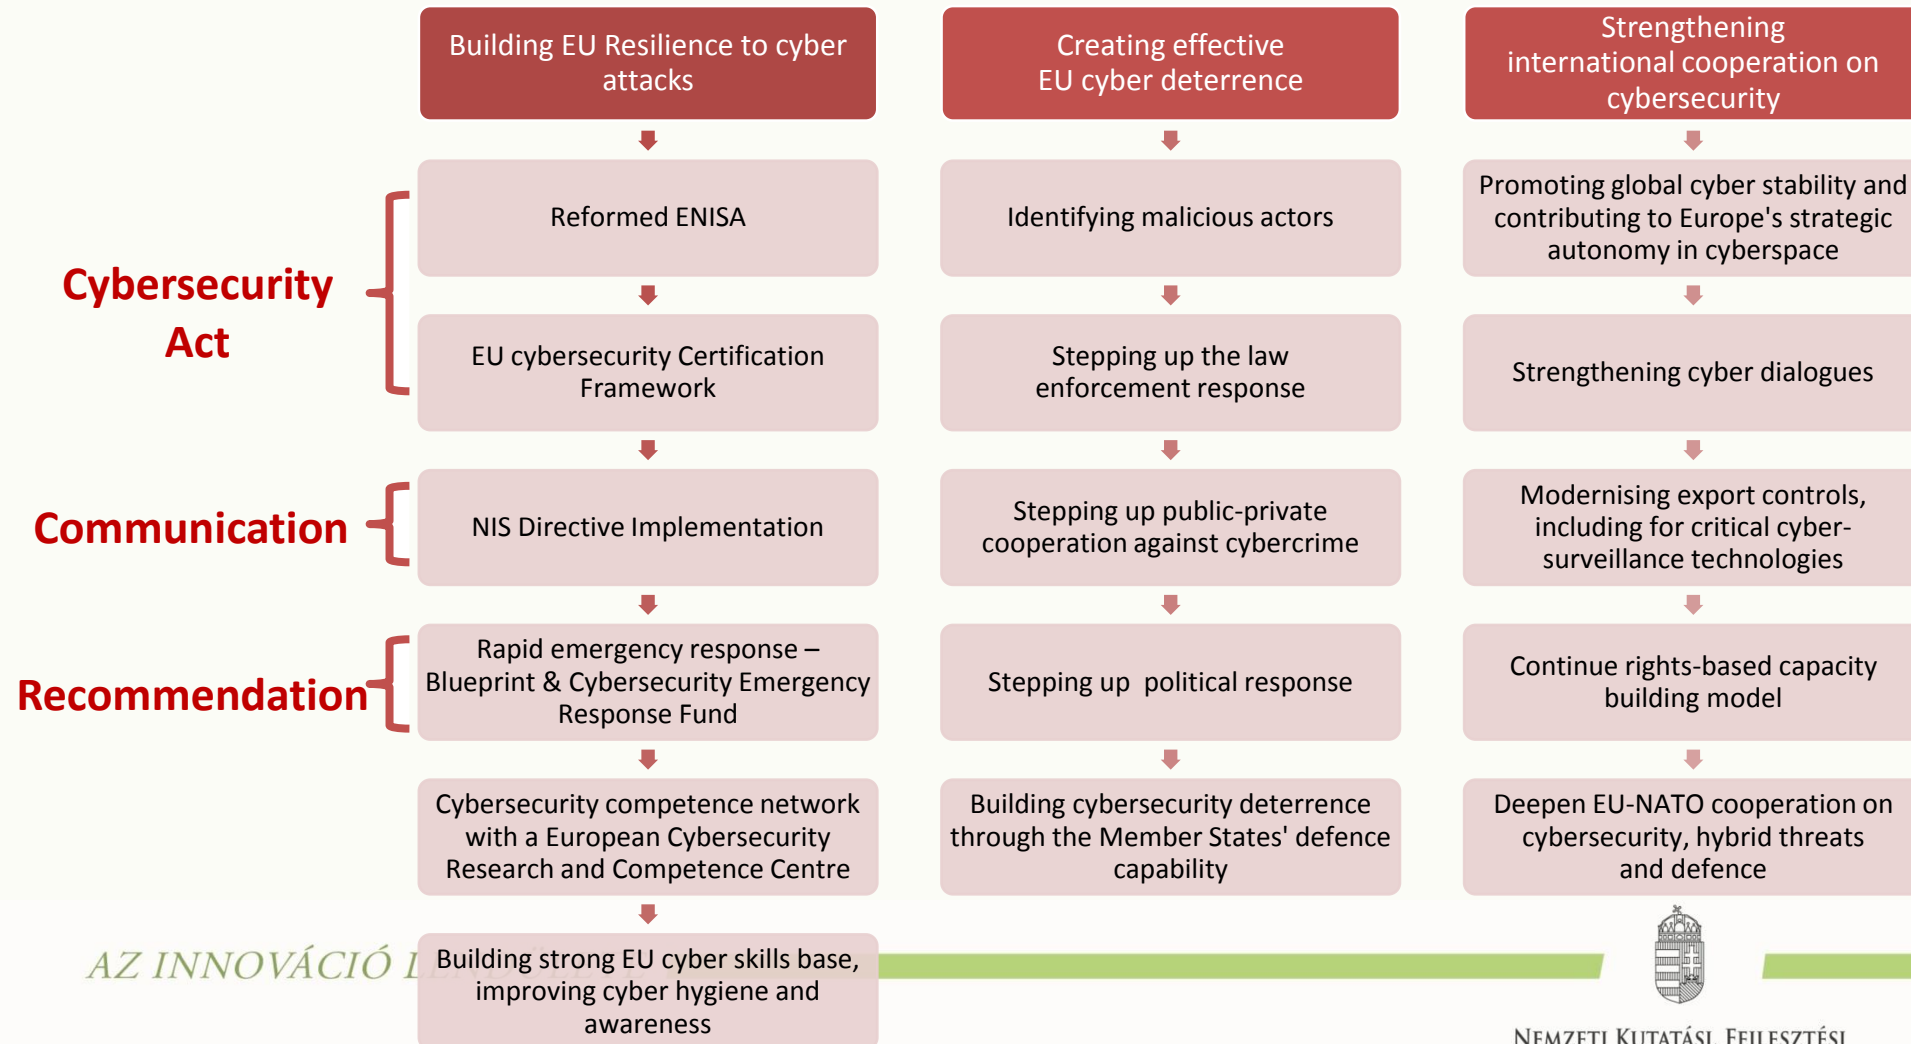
Cybersecurity Act

Communication

Recommendation

Building EU Resilience to cyber attacks

Reformed ENISA

EU cybersecurity Certification Framework

NIS Directive Implementation

Rapid emergency response – Blueprint & Cybersecurity Emergency Response Fund

Cybersecurity competence network with a European Cybersecurity Research and Competence Centre

Building strong EU cyber skills base, improving cyber hygiene and awareness

Creating effective EU cyber deterrence

Identifying malicious actors

Stepping up the law enforcement response

Stepping up public-private cooperation against cybercrime

Stepping up political response

Building cybersecurity deterrence through the Member States' defence capability

Strengthening international cooperation on cybersecurity

Promoting global cyber stability and contributing to Europe's strategic autonomy in cyberspace

Strengthening cyber dialogues

Modernising export controls, including for critical cyber-surveillance technologies

Continue rights-based capacity building model

Deepen EU-NATO cooperation on cybersecurity, hybrid threats and defence

AZ INNOVÁCIÓ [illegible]

NEMZETI KUTATÁSI, FEJLESZTÉSI